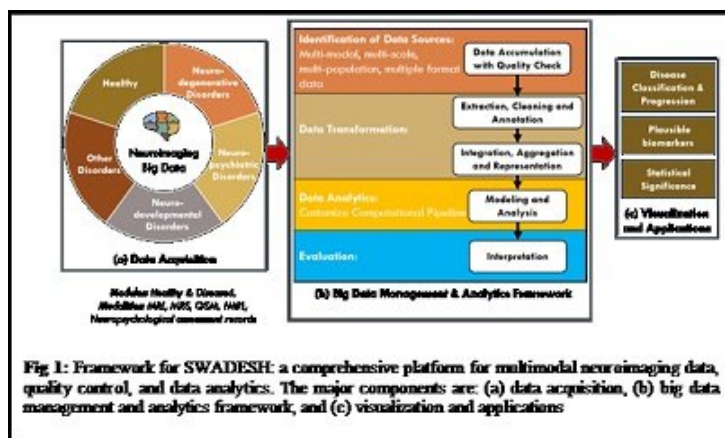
Healthy

Neuro-degenerative Disorders

Neuro-psychiatric Disorders

Neuro-developmental Disorders

Other Disorders

Neuroimaging Big Data

(a) Data Acquisition

Modules: Healthy & Diseased, Modalities: MRI, MRS, QSM, fMRI, Neuropsychological assessment records

Identification of Data Sources: Multi-modal, multi-scale, multi-population, multiple format data

Data Accumulation with Quality Check

Data Transformation:

Extraction, Cleaning and Annotation

Integration, Aggregation and Representation

Data Analytics: Customize Computational Pipeline

Modeling and Analysis

Evaluation:

Interpretation

(b) Big Data Management & Analytics Framework

Disease Classification & Progression

Plausible biomarkers

Statistical Significance

(c) Visualization and Applications

Fig 1: Framework for SWADESH: a comprehensive platform for multimodal neuroimaging data, quality control, and data analytics. The major components are: (a) data acquisition, (b) big data management and analytics framework, and (c) visualization and applications